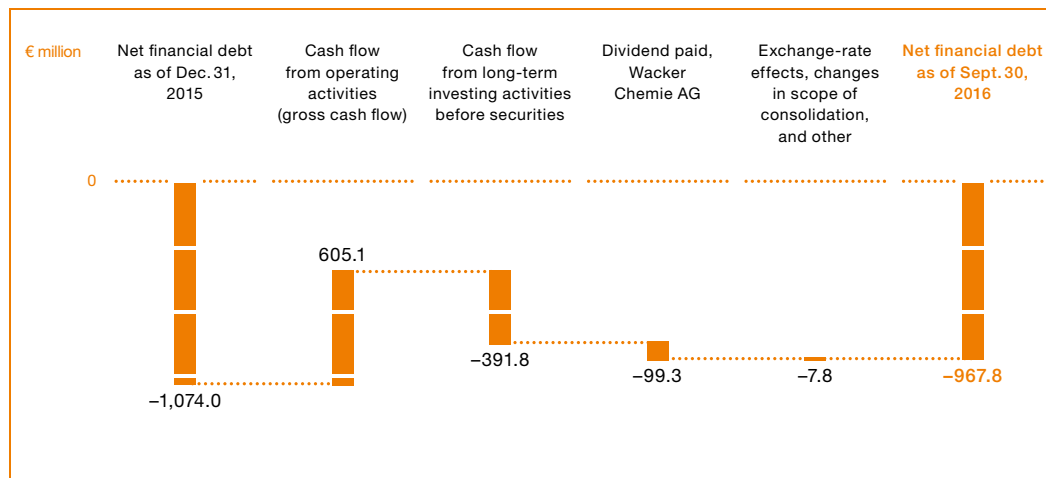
€ million

Net financial debt as of Dec. 31, 2015

Cash flow from operating activities (gross cash flow)

Cash flow from long-term investing activities before securities

Dividend paid, Wacker Chemie AG

Exchange-rate effects, changes in scope of consolidation, and other

Net financial debt as of Sept. 30, 2016

0

605.1

–1,074.0

–391.8

–99.3

–7.8

–967.8